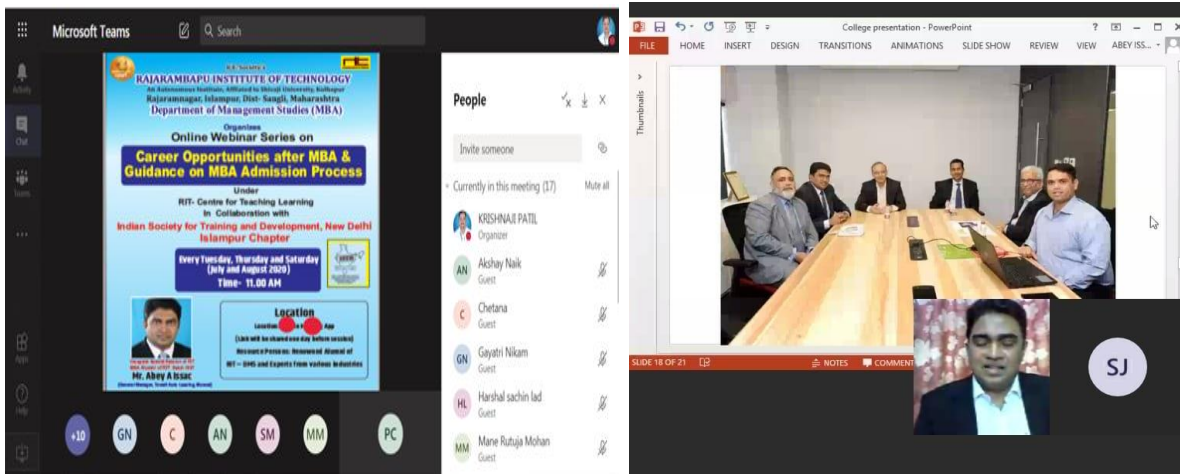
Microsoft Teams

Search

Activity

Chat

Teams

Apps

Help

K.E. Society's
RAJARAMBAPU INSTITUTE OF TECHNOLOGY
An Autonomous Institute, Affiliated to Shivaji University, Kolhapur
Rajaramnagar, Islampur, Dist- Sangli, Maharashtra
Department of Management Studies (MBA)

Organizes
Online Webinar Series on
Career Opportunities after MBA & Guidance on MBA Admission Process
Under
RIT- Centre for Teaching Learning
In Collaboration with
Indian Society for Training and Development, New Delhi
Islampur Chapter

Every Tuesday, Thursday and Saturday
(July and August 2020)
Time- 11.00 AM

Location
Location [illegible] App
(Link will be shared one day before session)
Resource Persons: Renowned Alumni of RIT - DMS and Experts from various Industries

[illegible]
Mr. Abey A Issac
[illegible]

+10 GN C AN SM MM PC

People

Invite someone

Currently in this meeting (17)

Mute all

KRISHNAJI PATIL
Organizer

AN Akshay Naik
Guest

C Chetana
Guest

GN Gayatri Nikam
Guest

HL Harshal sachin lad
Guest

MM Mane Rutuja Mohan
Guest

College presentation - PowerPoint

FILE HOME INSERT DESIGN TRANSITIONS ANIMATIONS SLIDE SHOW REVIEW VIEW ABEY ISS...

Thumbnails

SLIDE 18 OF 21

NOTES COMMENTS

SJ